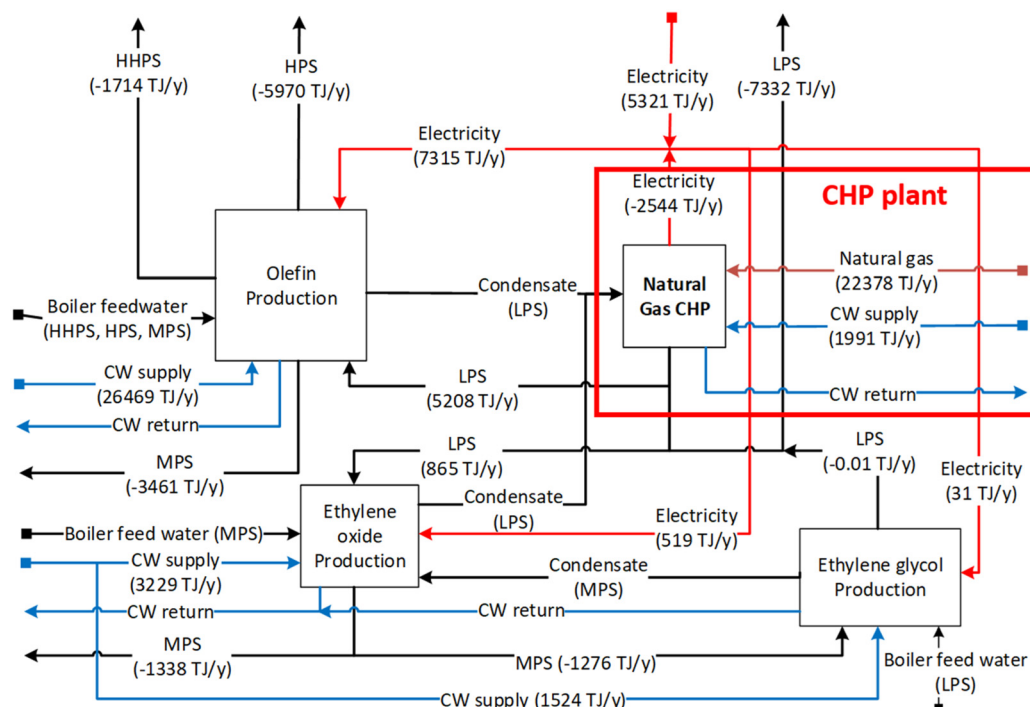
HHPS
(-1714 TJ/y)

HPS
(-5970 TJ/y)

Electricity
(5321 TJ/y)

LPS
(-7332 TJ/y)

Electricity
(7315 TJ/y)

Electricity
(-2544 TJ/y)

CHP plant

Olefin Production

Condensate
(LPS)

Natural Gas CHP

Natural gas
(22378 TJ/y)

Boiler feedwater
(HHPS, HPS, MPS)

CW supply
(1991 TJ/y)

CW supply
(26469 TJ/y)

LPS
(5208 TJ/y)

CW return

CW return

MPS
(-3461 TJ/y)

LPS
(865 TJ/y)

LPS
(-0.01 TJ/y)

Electricity
(31 TJ/y)

Condensate
(LPS)

Ethylene oxide Production

Boiler feed water (MPS)

Electricity
(519 TJ/y)

CW supply
(3229 TJ/y)

Condensate
(MPS)

Ethylene glycol Production

CW return

CW return

MPS
(-1338 TJ/y)

MPS (-1276 TJ/y)

Boiler feed water
(LPS)

CW supply (1524 TJ/y)